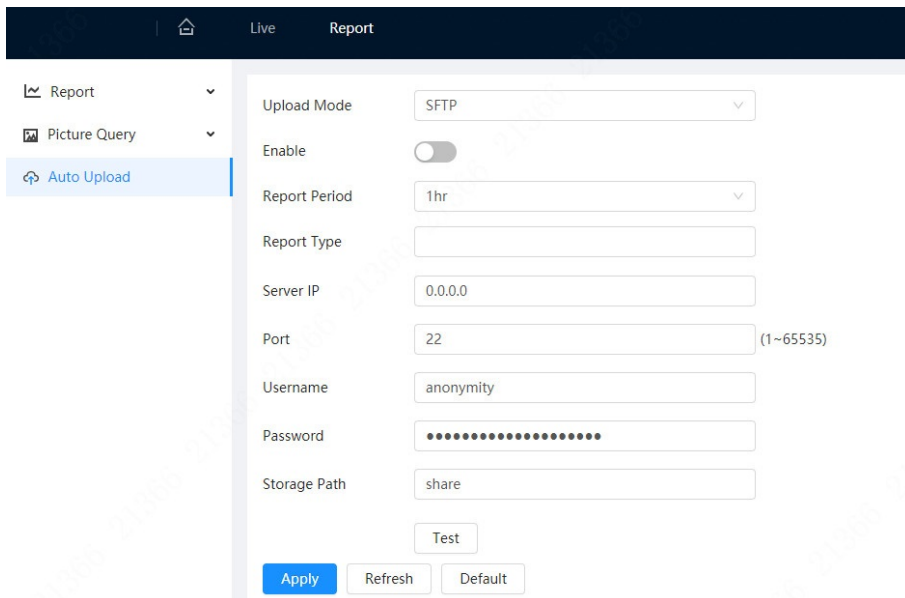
Live Report

Report

Picture Query

Auto Upload

Upload Mode SFTP

Enable

Report Period 1hr

Report Type

Server IP 0.0.0.0

Port 22 (1~65535)

Username anonymity

Password ••••••••••••••••••••

Storage Path share

Test

Apply Refresh Default